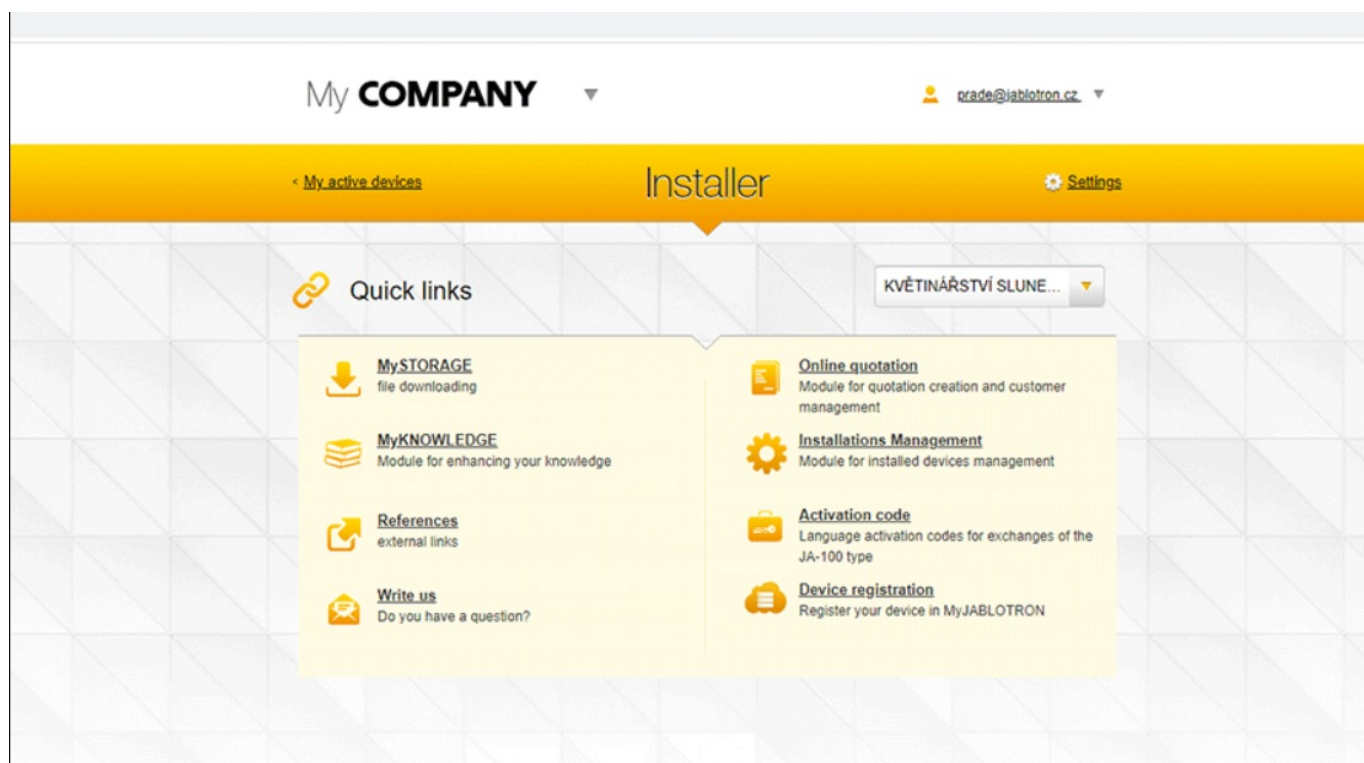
My COMPANY

prade@jablotron.cz

< My active devices

Installer

Settings

Quick links

KVĚTINÁŘSTVÍ SLUNE...

MySTORAGE
file downloading

MyKNOWLEDGE
Module for enhancing your knowledge

References
external links

Write us
Do you have a question?

Online quotation
Module for quotation creation and customer management

Installations Management
Module for installed devices management

Activation code
Language activation codes for exchanges of the JA-100 type

Device registration
Register your device in MyJABLOTRON